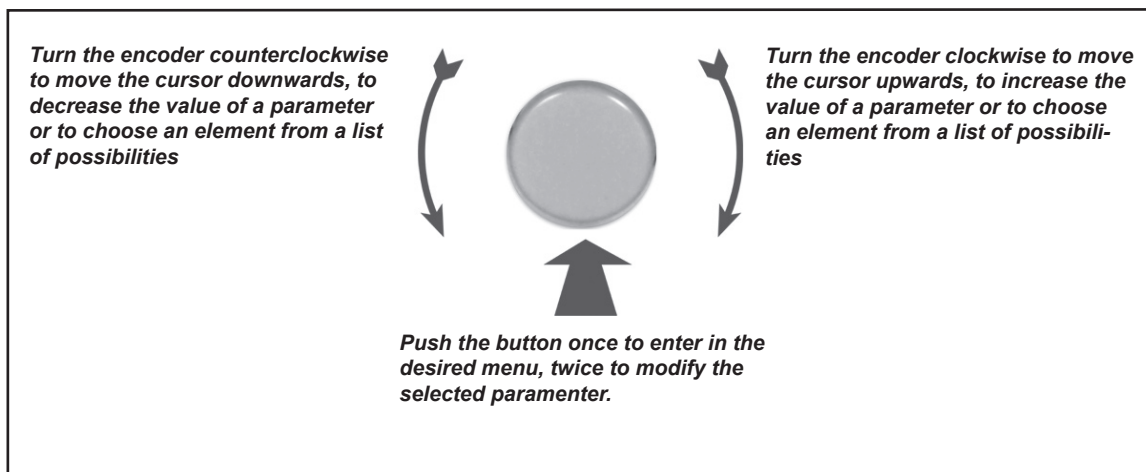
Turn the encoder counterclockwise to move the cursor downwards, to decrease the value of a parameter or to choose an element from a list of possibilities

Turn the encoder clockwise to move the cursor upwards, to increase the value of a parameter or to choose an element from a list of possibilities

Push the button once to enter in the desired menu, twice to modify the selected paramenter.